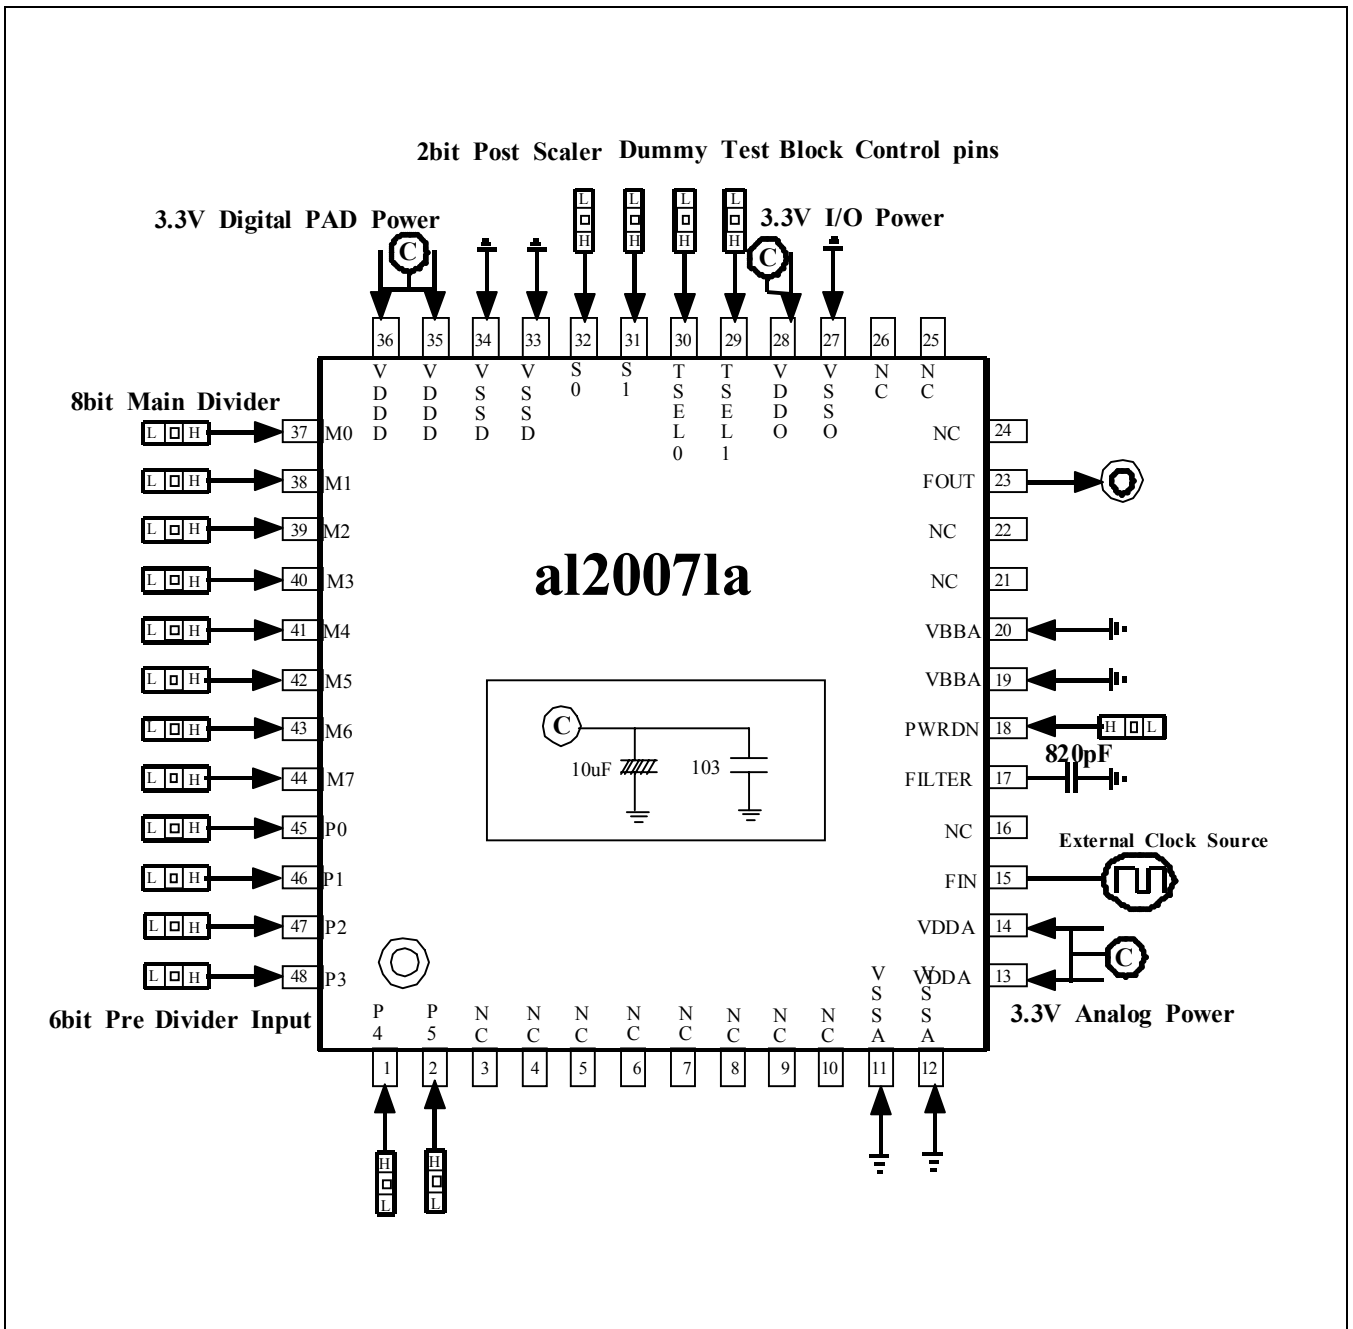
2bit Post Scaler Dummy Test Block Control pins

3.3V Digital PAD Power

3.3V I/O Power

C

L H L H L H L H

C

36 35 34 33 32 31 30 29 28 27 26 25

VDDD VDDD VSSD VSSD S0 S1 TSEL0 TSEL1 VDDO VSSO NC NC

8bit Main Divider

L H 37 M0
L H 38 M1
L H 39 M2
L H 40 M3
L H 41 M4
L H 42 M5
L H 43 M6
L H 44 M7
L H 45 P0
L H 46 P1
L H 47 P2
L H 48 P3

6bit Pre Divider Input

al2007la

C

10uF

103

NC 24
FOUT 23
NC 22
NC 21
VBBA 20
VBBA 19
PWRDN 18 H L
820pF
FILTER 17
NC 16
External Clock Source
FIN 15
VDDA 14
VDDA 13
C
3.3V Analog Power

P4 P5 NC NC NC NC NC NC NC NC VSSA VSSA

1 2 3 4 5 6 7 8 9 10 11 12

H L H L